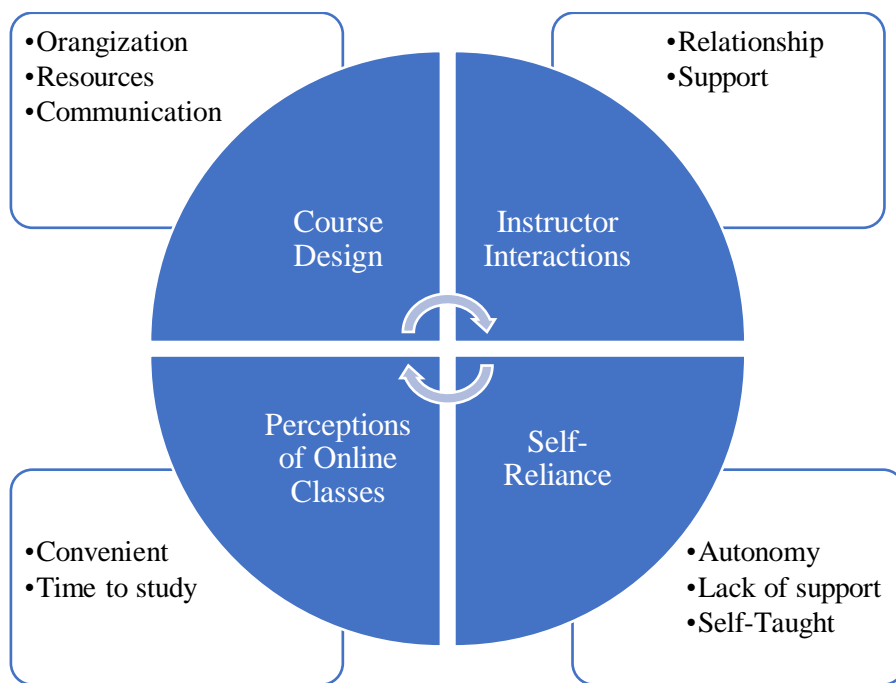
•Orangization
•Resources
•Communication

•Relationship
•Support

Course Design

Instructor Interactions

Perceptions of Online Classes

Self-Reliance

•Convenient
•Time to study

•Autonomy
•Lack of support
•Self-Taught